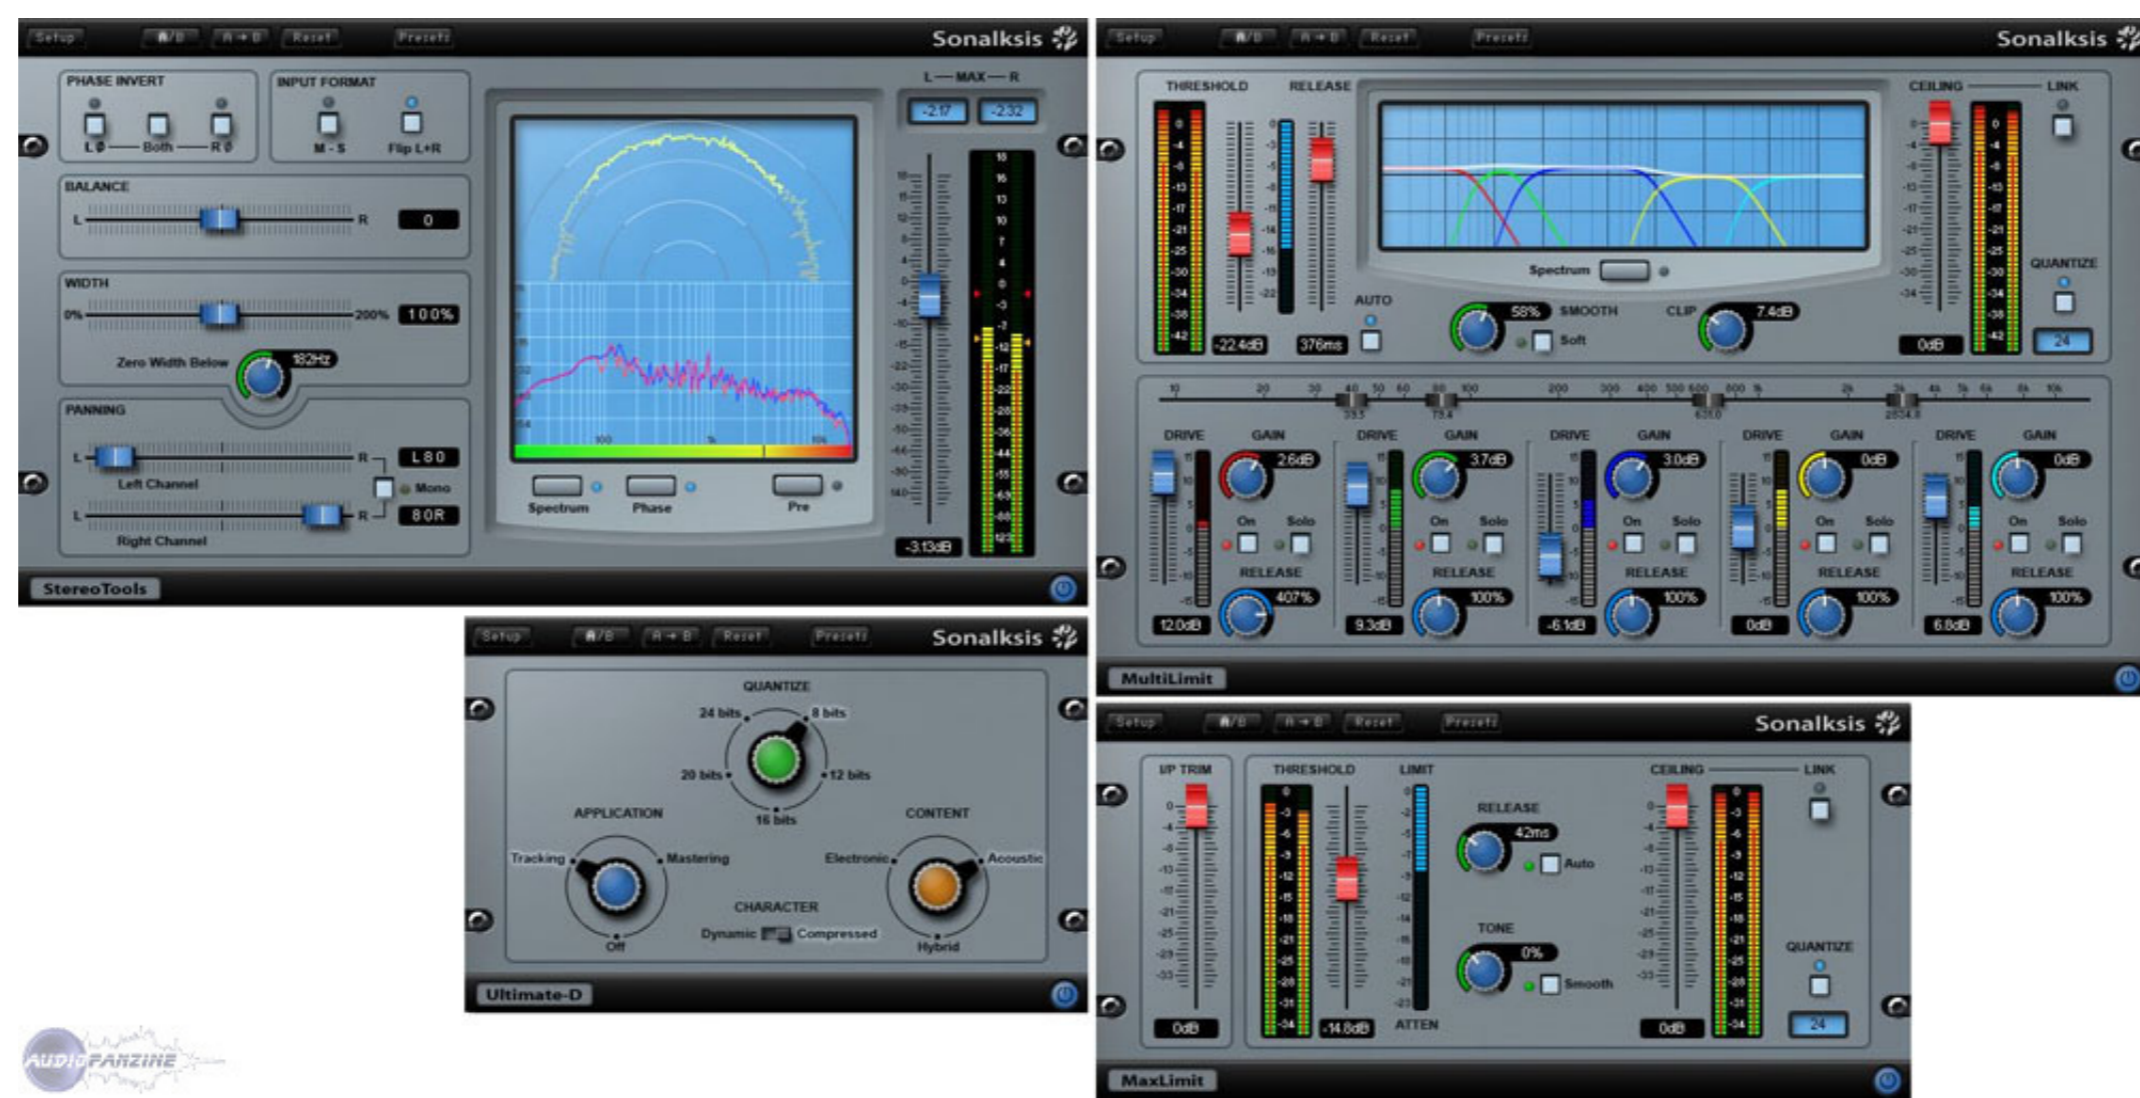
Setup A/B A→B Reset Presets Sonalksis

PHASE INVERT
L Ø Both R Ø

INPUT FORMAT
M - S Flip L+R

L — MAX — R
-2.17 -2.32

BALANCE
L R 0

WIDTH
0% 200% 100%
Zero Width Below 182Hz

PANNING
L R L 80
Left Channel
Mono
L R 80R
Right Channel

Spectrum Phase Pre

-3.13dB

StereoTools

Setup A/B A→B Reset Presets Sonalksis

THRESHOLD RELEASE
-22.4dB 376ms
AUTO
Spectrum
58% SMOOTH
Soft
CLIP 7.4dB
CEILING LINK
0dB
QUANTIZE
24

DRIVE GAIN 2.6dB On Solo RELEASE 407% 12.0dB
DRIVE GAIN 3.7dB On Solo RELEASE 100% 9.3dB
DRIVE GAIN 3.0dB On Solo RELEASE 100% -6.1dB
DRIVE GAIN 0dB On Solo RELEASE 100% 0dB
DRIVE GAIN 0dB On Solo RELEASE 100% 6.8dB

MultiLimit

Setup A/B A→B Reset Presets Sonalksis

QUANTIZE
24 bits 8 bits 20 bits 12 bits 16 bits
APPLICATION
Tracking Mastering Off
CONTENT
Electronic Acoustic Hybrid
CHARACTER
Dynamic Compressed

Ultimate-D

Setup A/B A→B Reset Presets Sonalksis

I/P TRIM
0dB
THRESHOLD
-14.8dB
LIMIT
ATTEN
RELEASE
42ms
Auto
TONE
0%
Smooth
CEILING LINK
0dB
QUANTIZE
24

MaxLimit

AUDIOFANZINE